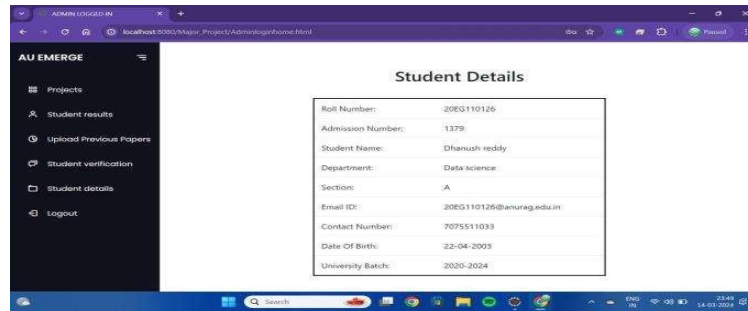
ADMIN LOGGED IN

localhost:8080/Major_Project/Adminloginhome.html

Paused

AU EMERGE

Projects

Student results

Upload Previous Papers

Student verification

Student details

Logout

Student Details

| | |
|---|---|
| Roll Number: | 20EG110126 |
| Admission Number: | 1379 |
| Student Name: | Dhanush reddy |
| Department: | Data science |
| Section: | A |
| Email ID: | 20EG110126@anurag.edu.in |
| Contact Number: | 7075511033 |
| Date Of Birth: | 22-04-2003 |
| University Batch: | 2020-2024 |

Search

ENG IN

23:49
14-03-2024